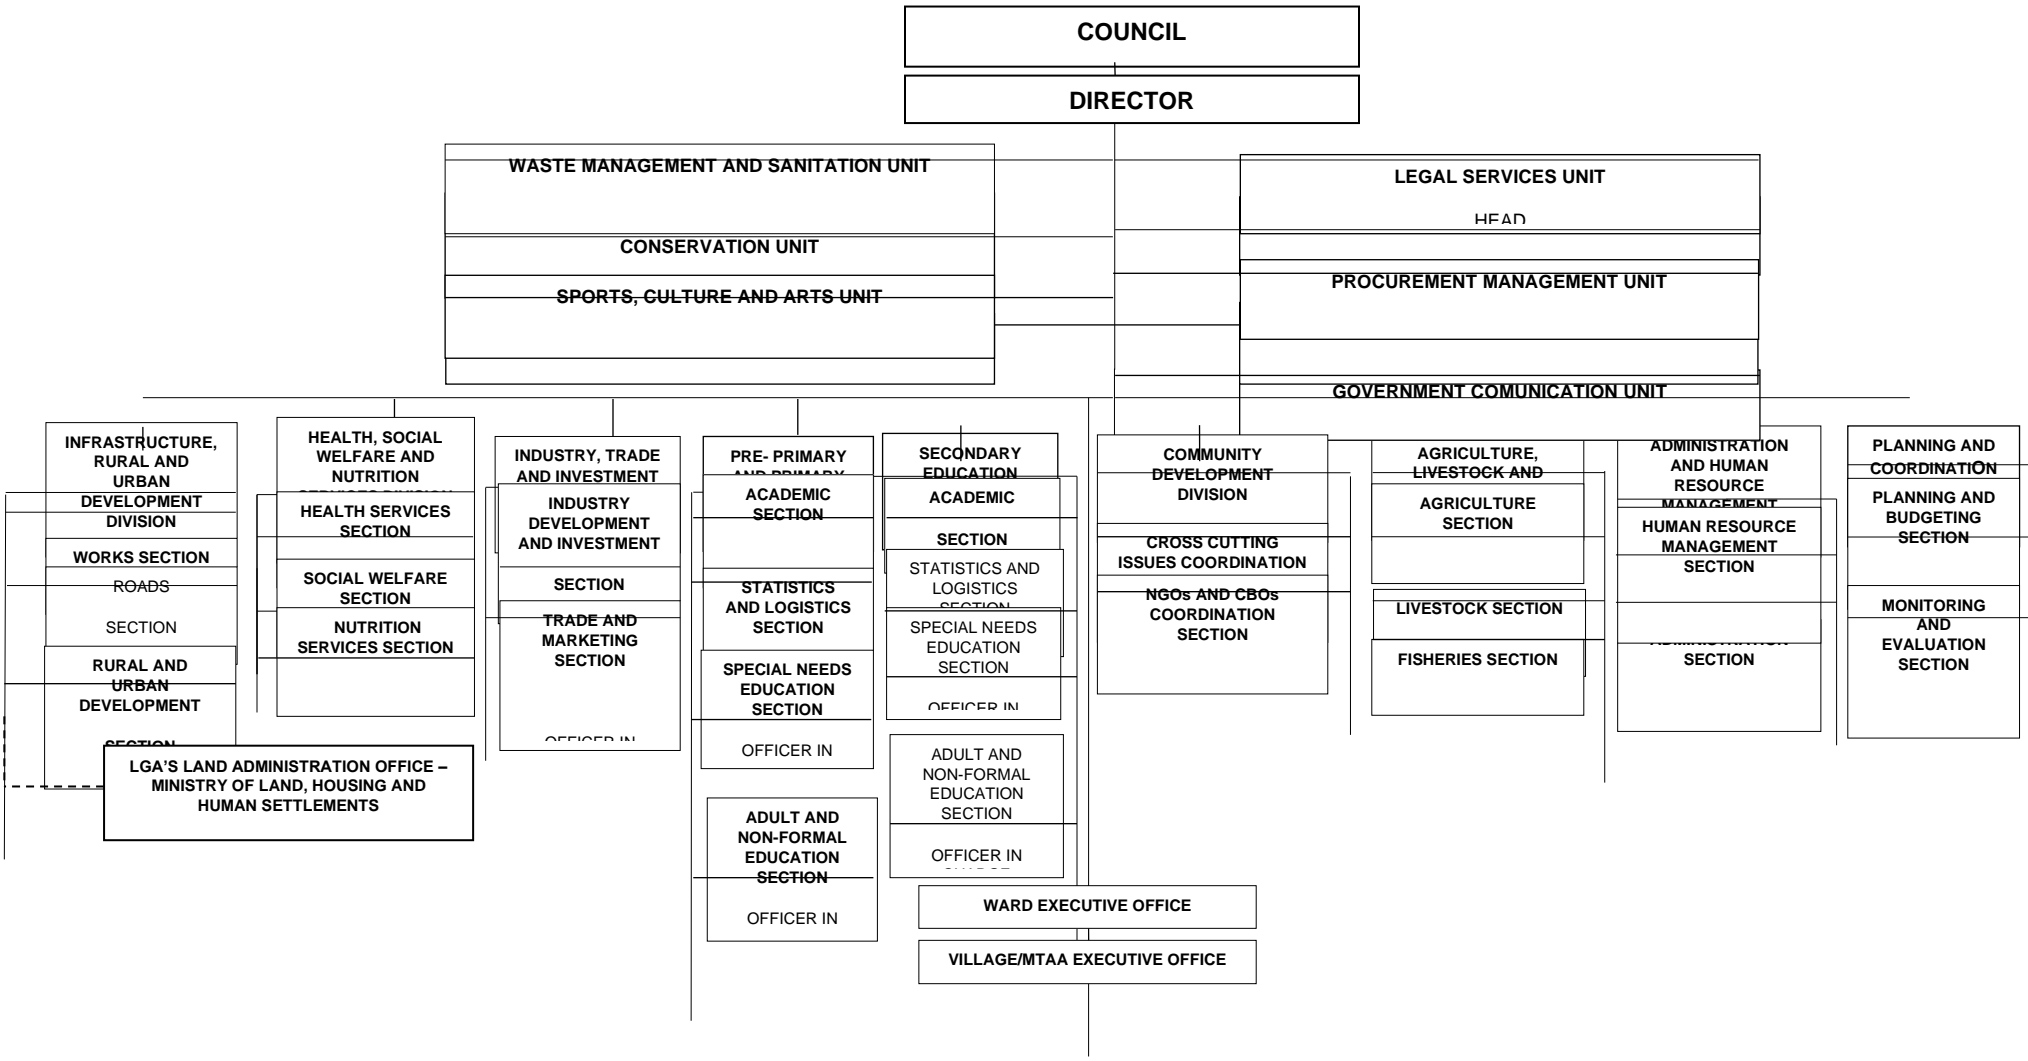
COUNCIL

DIRECTOR

WASTE MANAGEMENT AND SANITATION UNIT

CONSERVATION UNIT

SPORTS, CULTURE AND ARTS UNIT

LEGAL SERVICES UNIT

HEAD

PROCUREMENT MANAGEMENT UNIT

GOVERNMENT COMUNICATION UNIT

INFRASTRUCTURE, RURAL AND URBAN DEVELOPMENT DIVISION

WORKS SECTION

ROADS

SECTION

RURAL AND URBAN DEVELOPMENT

SECTION

LGA'S LAND ADMINISTRATION OFFICE – MINISTRY OF LAND, HOUSING AND HUMAN SETTLEMENTS

HEALTH, SOCIAL WELFARE AND NUTRITION SERVICES DIVISION

HEALTH SERVICES SECTION

SOCIAL WELFARE SECTION

NUTRITION SERVICES SECTION

INDUSTRY, TRADE AND INVESTMENT

INDUSTRY DEVELOPMENT AND INVESTMENT

SECTION

TRADE AND MARKETING SECTION

OFFICER IN

PRE- PRIMARY AND PRIMARY

ACADEMIC SECTION

STATISTICS AND LOGISTICS SECTION

SPECIAL NEEDS EDUCATION SECTION

OFFICER IN

ADULT AND NON-FORMAL EDUCATION SECTION

OFFICER IN

SECONDARY EDUCATION

ACADEMIC

SECTION

STATISTICS AND LOGISTICS SECTION

SPECIAL NEEDS EDUCATION SECTION

OFFICER IN

ADULT AND NON-FORMAL EDUCATION SECTION

OFFICER IN

WARD EXECUTIVE OFFICE

VILLAGE/MTAA EXECUTIVE OFFICE

COMMUNITY DEVELOPMENT DIVISION

CROSS CUTTING ISSUES COORDINATION

NGOs AND CBOs COORDINATION SECTION

AGRICULTURE, LIVESTOCK AND

AGRICULTURE SECTION

LIVESTOCK SECTION

FISHERIES SECTION

ADMINISTRATION AND HUMAN RESOURCE MANAGEMENT

HUMAN RESOURCE MANAGEMENT SECTION

ADMINISTRATION SECTION

PLANNING AND COORDINATION

PLANNING AND BUDGETING SECTION

MONITORING AND EVALUATION SECTION